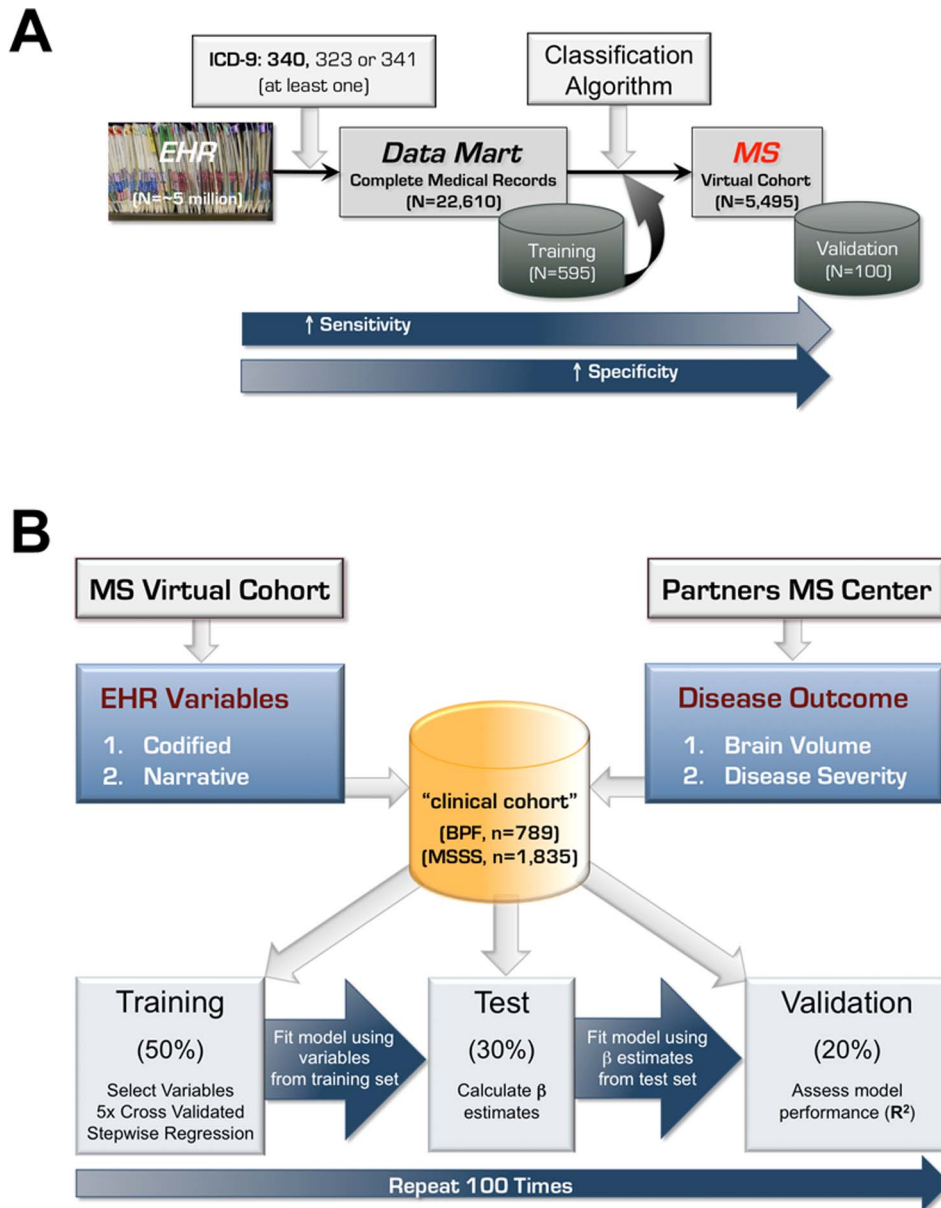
A

ICD-9: 340, 323 or 341 (at least one)

Classification Algorithm

EHR (N=~5 million)

Data Mart
Complete Medical Records
(N=22,610)

Training (N=595)

MS
Virtual Cohort
(N=5,495)

Validation (N=100)

↑ Sensitivity

↑ Specificity

B

MS Virtual Cohort

Partners MS Center

EHR Variables
1. Codified
2. Narrative

Disease Outcome
1. Brain Volume
2. Disease Severity

"clinical cohort"
(BPF, n=789)
(MSSS, n=1,835)

Training
(50%)
Select Variables
5x Cross Validated
Stepwise Regression

Fit model using variables from training set

Test
(30%)
Calculate $\beta$ estimates

Fit model using $\beta$ estimates from test set

Validation
(20%)
Assess model performance ($R^2$)

Repeat 100 Times